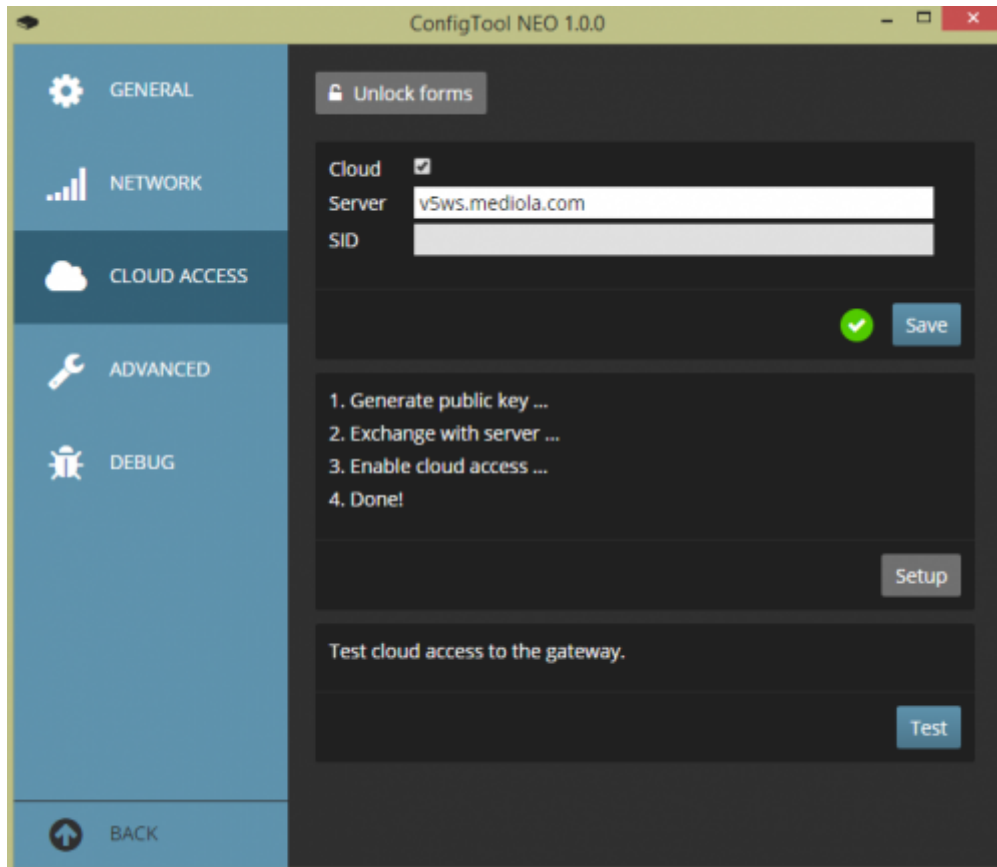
ConfigTool NEO 1.0.0

GENERAL

NETWORK

CLOUD ACCESS

ADVANCED

DEBUG

BACK

Unlock forms

Cloud

Server v5ws.mediola.com

SID

Save

1. Generate public key ...
2. Exchange with server ...
3. Enable cloud access ...
4. Done!

Setup

Test cloud access to the gateway.

Test